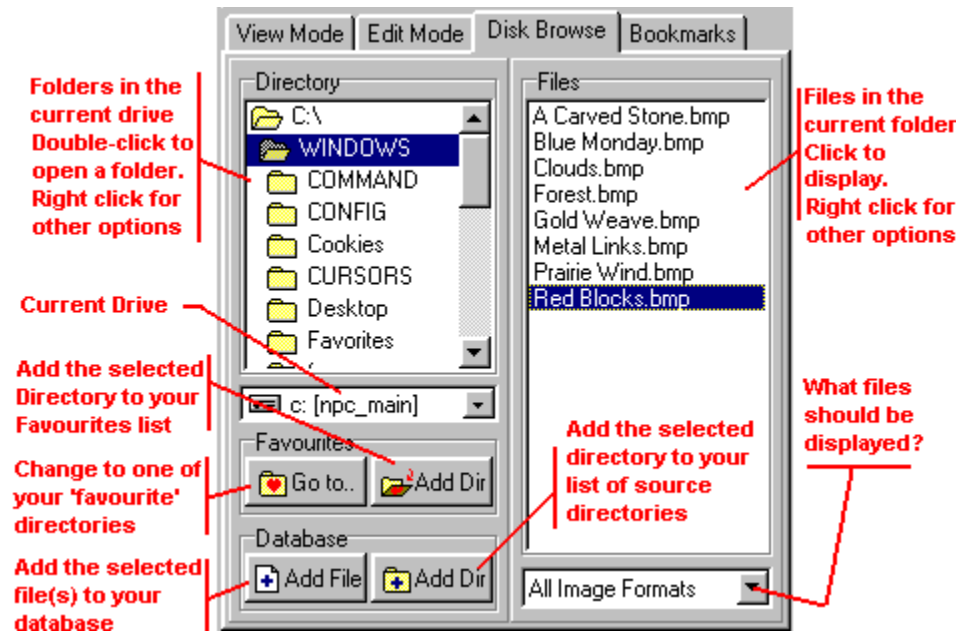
View Mode | Edit Mode | Disk Browse | Bookmarks

Folders in the current drive Double-click to open a folder. Right click for other options

Directory

C:\
WINDOWS
COMMAND
CONFIG
Cookies
CURSORS
Desktop
Favorites

Current Drive

c: [npc_main]

Add the selected Directory to your Favourites list

Favourites

Change to one of your 'favourite' directories

Go to..

Add Dir

Database

Add the selected file(s) to your database

Add File

Add Dir

Files

A Carved Stone.bmp
Blue Monday.bmp
Clouds.bmp
Forest.bmp
Gold Weave.bmp
Metal Links.bmp
Prairie Wind.bmp
Red Blocks.bmp

Files in the current folder Click to display. Right click for other options

What files should be displayed?

Add the selected directory to your list of source directories

All Image Formats